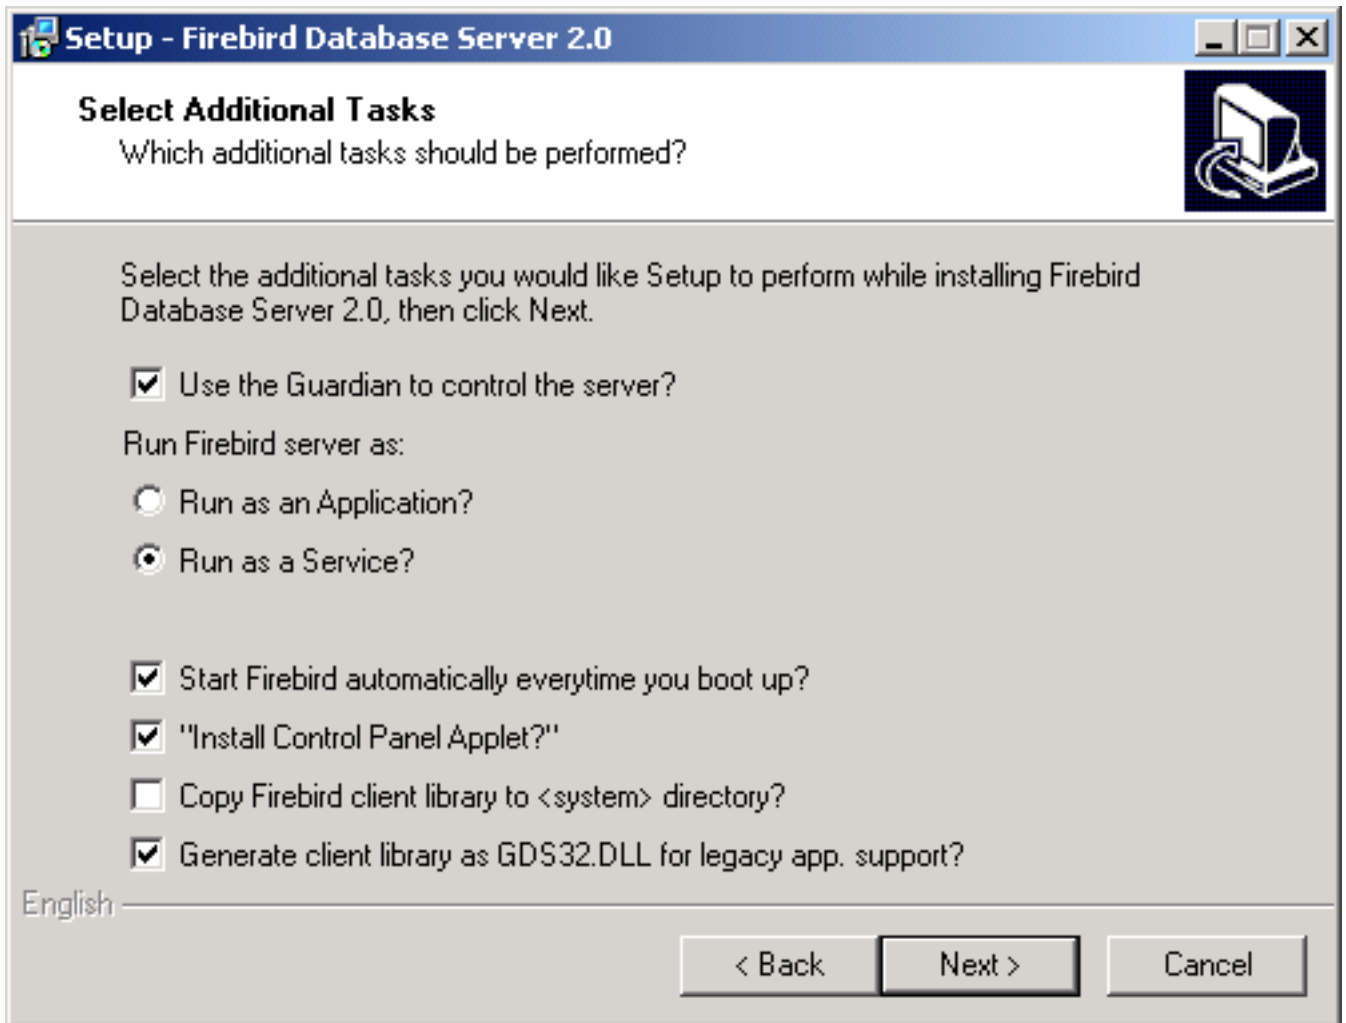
Setup - Firebird Database Server 2.0

Select Additional Tasks
Which additional tasks should be performed?

Select the additional tasks you would like Setup to perform while installing Firebird Database Server 2.0, then click Next.

Use the Guardian to control the server?

Run Firebird server as:

Run as an Application?

Run as a Service?

Start Firebird automatically everytime you boot up?

"Install Control Panel Applet?"

Copy Firebird client library to <system> directory?

Generate client library as GDS32.DLL for legacy app. support?

English

< Back

Next >

Cancel